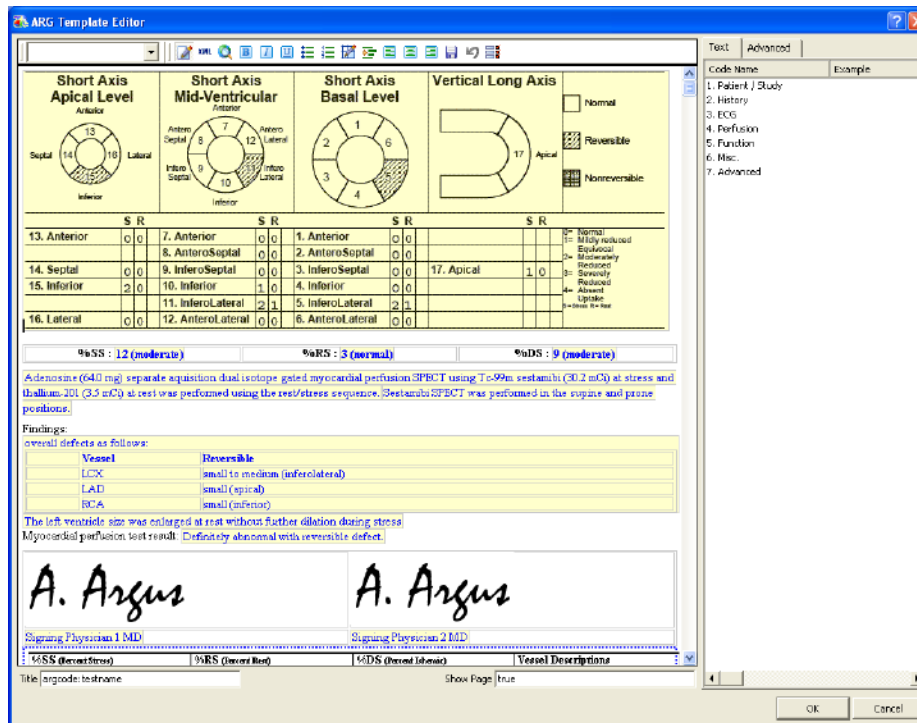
ARG Template Editor

XML

Text | Advanced

| Code Name | Example |
|---|---|
| 1. Patient / Study | |
| 2. History | |
| 3. ECG | |
| 4. Perfusion | |
| 5. Function | |
| 6. Misc. | |
| 7. Advanced | |

Short Axis Apical Level
Anterior
13
Septal 14 16 Lateral
15
Inferior

Short Axis Mid-Ventricular
Anterior
Antero Septal 7 Antero Lateral
8 12
Infero Septal 9 11 Infero Lateral
10
Inferior

Short Axis Basal Level
1
2 6
3 5
4

Vertical Long Axis
17 Apical

Normal
Reversible
Nonreversible

| | S | R | | S | R | | S | R | | S | R |
|---|---|---|---|---|---|---|---|---|---|---|---|
| 13. Anterior | 0 | 0 | 7. Anterior | 0 | 0 | 1. Anterior | 0 | 0 | | | |
| | | | 8. AnteroSeptal | 0 | 0 | 2. AnteroSeptal | 0 | 0 | | | |
| 14. Septal | 0 | 0 | 9. InferoSeptal | 0 | 0 | 3. InferoSeptal | 0 | 0 | 17. Apical | 1 | 0 |
| 15. Inferior | 2 | 0 | 10. Inferior | 1 | 0 | 4. Inferior | 0 | 0 | | | |
| | | | 11. InferoLateral | 2 | 1 | 5. InferoLateral | 2 | 1 | | | |
| 16. Lateral | 0 | 0 | 12. AnteroLateral | 0 | 0 | 6. AnteroLateral | 0 | 0 | | | |

0= Normal
1= Mildly reduced
2= Equivocal Moderately Reduced
3= Severely Reduced
4= Absent Uptake
S=Stress R=Rest

%SS : 12 (moderate) %RS : 3 (normal) %DS : 9 (moderate)

Adenosine (64.0 mg) separate aquisition dual isotope gated myocardial perfusion SPECT using Tc-99m sestamibi (30.2 mCi) at stress and thallium-201 (3.5 mCi) at rest was performed using the rest/stress sequence. Sestamibi SPECT was performed in the supine and prone positions.

Findings:
overall defects as follows:

| Vessel | Reversible |
|---|---|
| LCX | small to medium (inferolateral) |
| LAD | small (apical) |
| RCA | small (inferior) |

The left ventricle size was enlarged at rest without further dilation during stress.
Myocardial perfusion test result: Definitely abnormal with reversible defect.

A. Argus
Signing Physician 1 MD

A. Argus
Signing Physician 2 MD

| %SS (Percent Stress) | %RS (Percent Rest) | %DS (Percent Ischemic) | Vessel Descriptions |
|---|---|---|---|

Title argcode: testname
Show Page true

OK Cancel